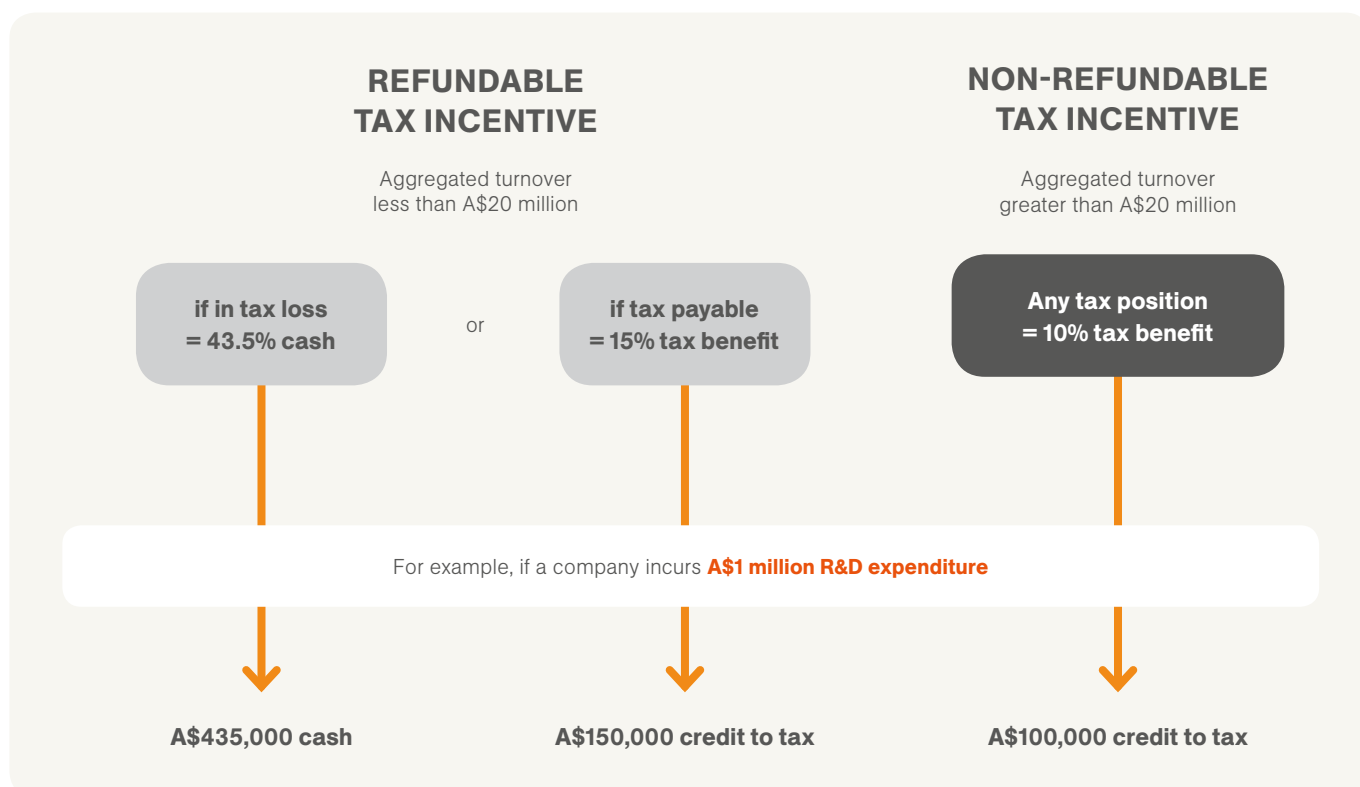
REFUNDABLE TAX INCENTIVE

Aggregated turnover less than A$20 million

if in tax loss = 43.5% cash

or

if tax payable = 15% tax benefit

NON-REFUNDABLE TAX INCENTIVE

Aggregated turnover greater than A$20 million

Any tax position = 10% tax benefit

For example, if a company incurs A$1 million R&D expenditure

A$435,000 cash

A$150,000 credit to tax

A$100,000 credit to tax